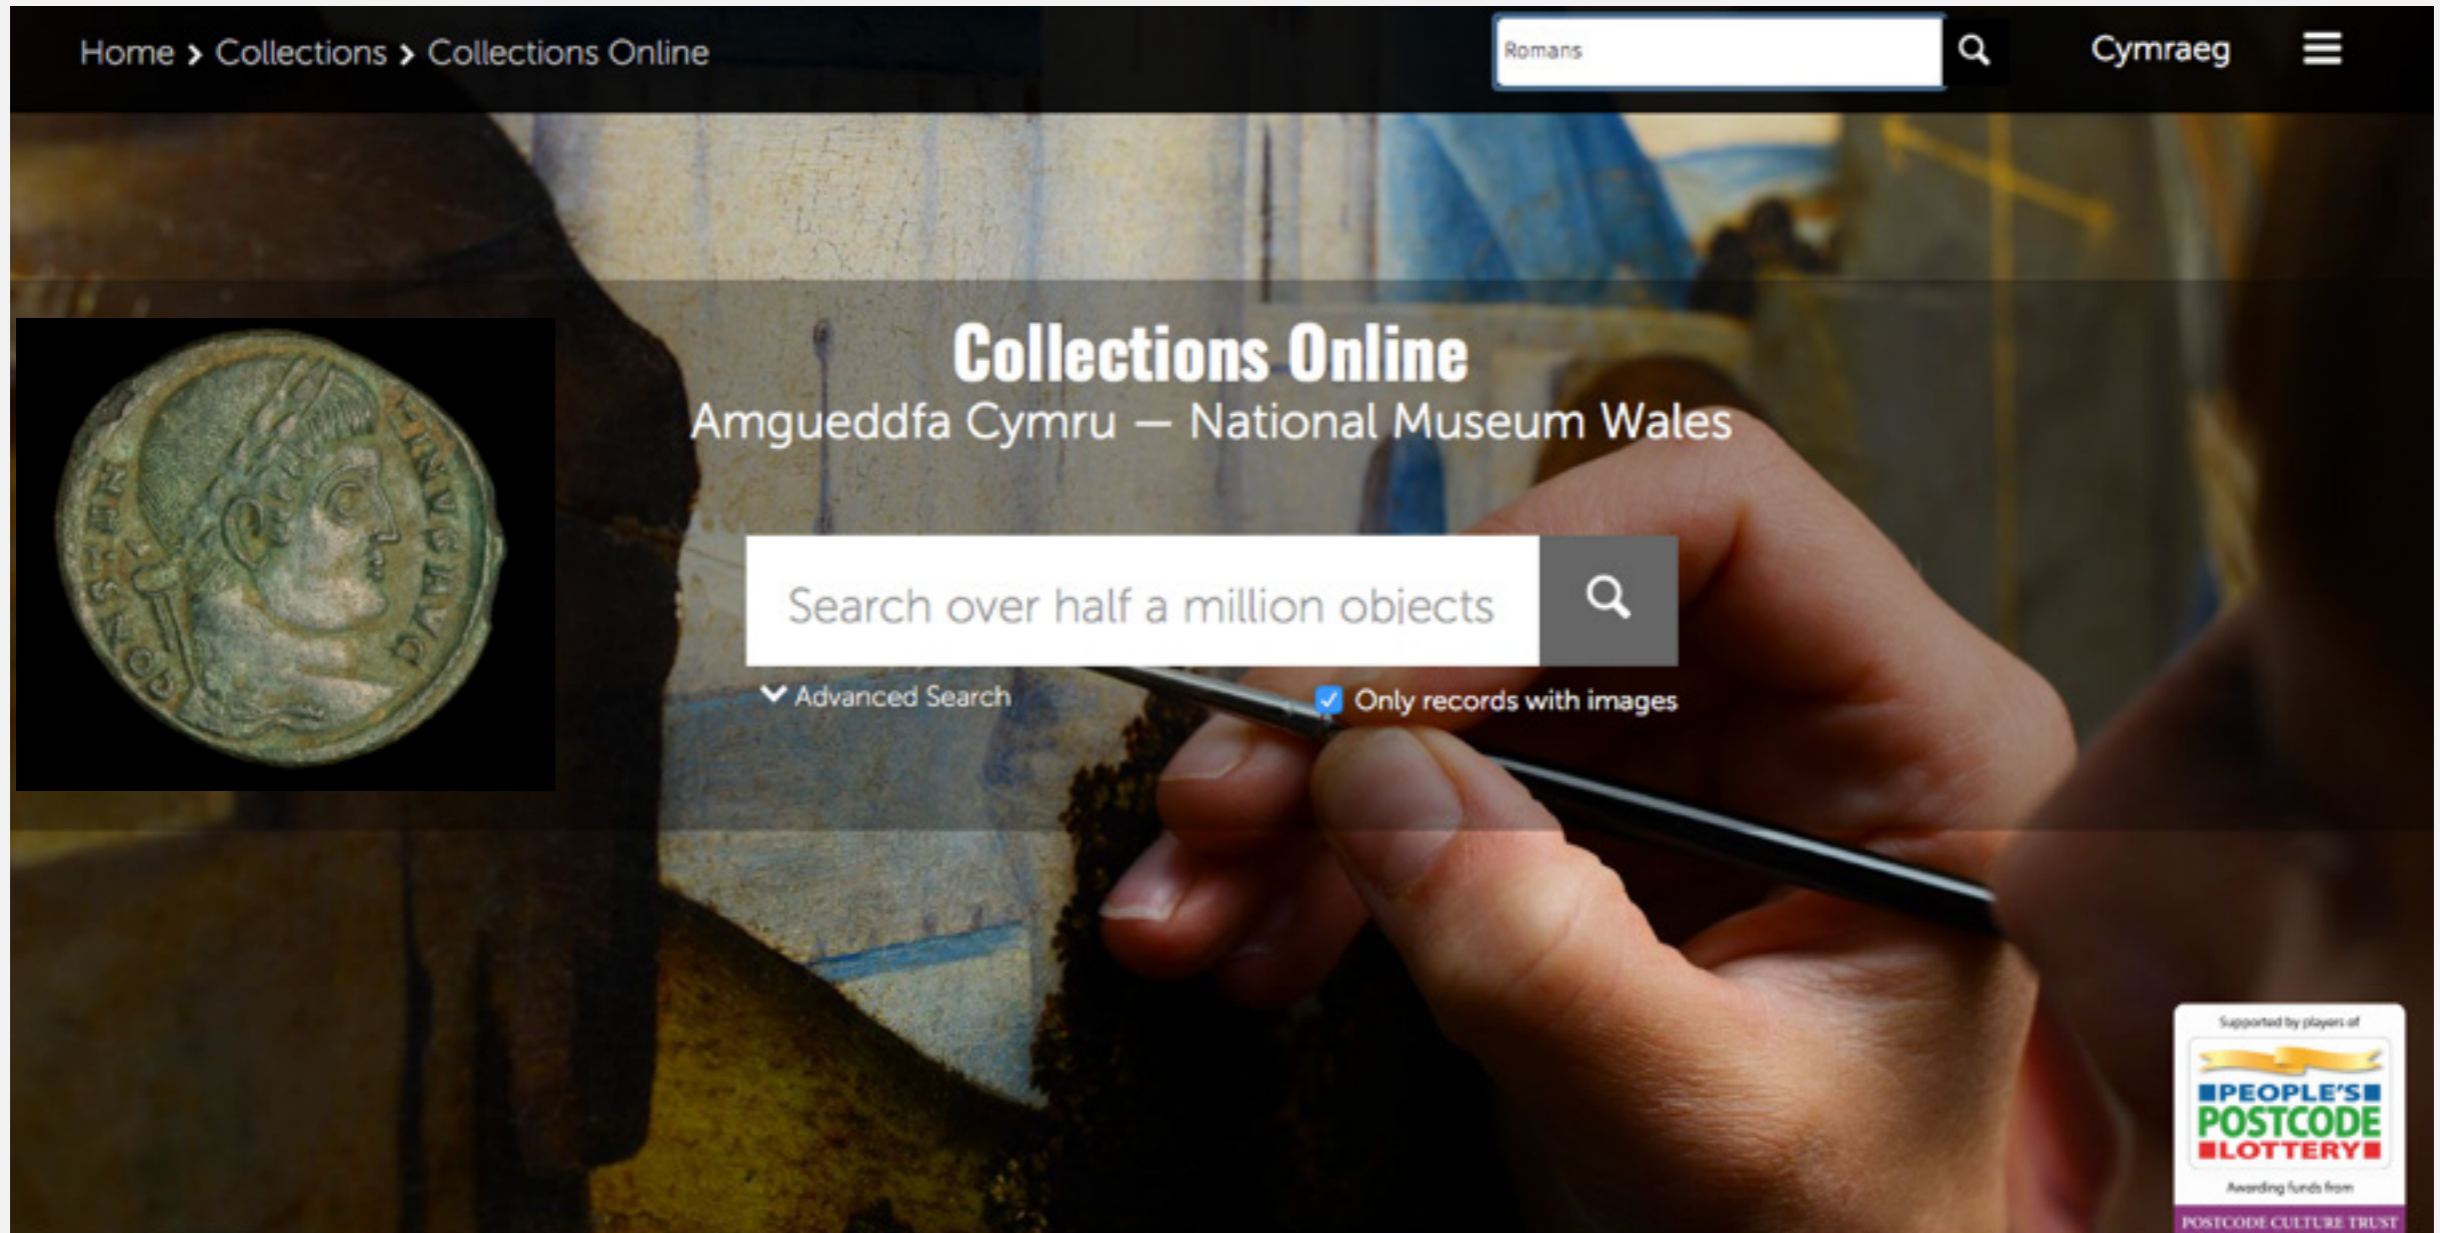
Home › Collections › Collections Online

Romans

Cymraeg

CONSTAN INVG AVG

Collections Online

Amgueddfa Cymru — National Museum Wales

Search over half a million objects

Advanced Search

Only records with images

Supported by players of

PEOPLE'S POSTCODE LOTTERY

Awarding funds from

POSTCODE CULTURE TRUST